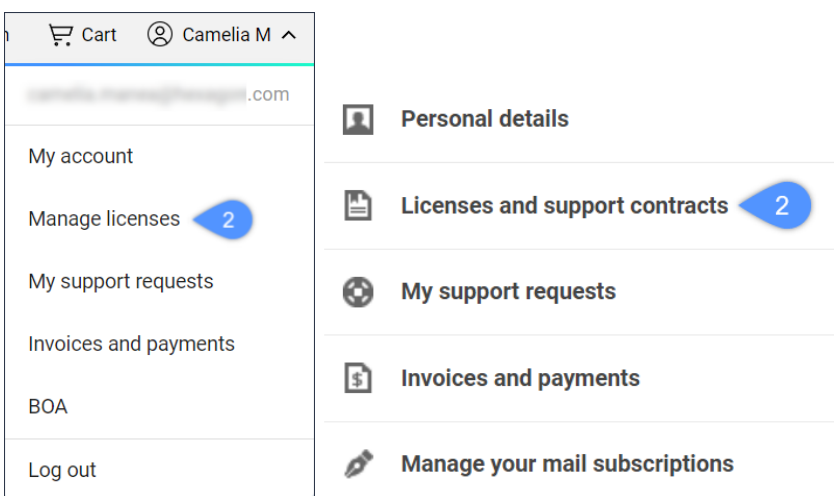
n Cart Camelia M

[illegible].com

My account

Manage licenses 2

My support requests

Invoices and payments

BOA

Log out

Personal details

Licenses and support contracts 2

My support requests

Invoices and payments

Manage your mail subscriptions